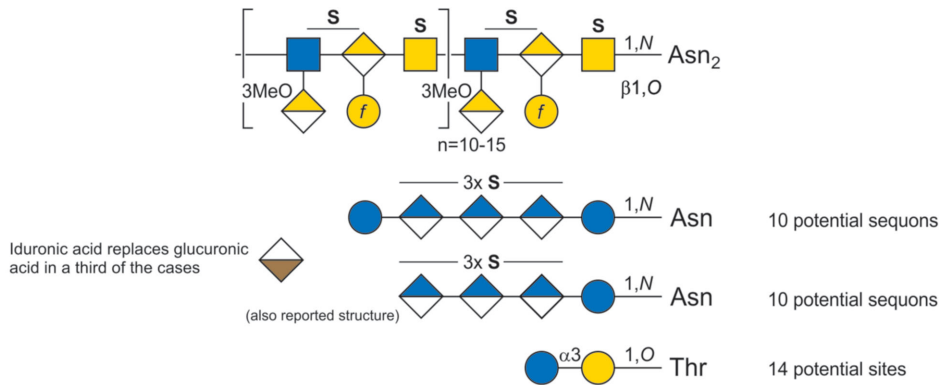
S S S S
1,N Asn$_2$
3MeO f 3MeO f β1,O
n=10-15

3x S
1,N Asn 10 potential sequons

Iduronic acid replaces glucuronic acid in a third of the cases

3x S
1,N Asn 10 potential sequons
(also reported structure)

α3 1,O Thr 14 potential sites